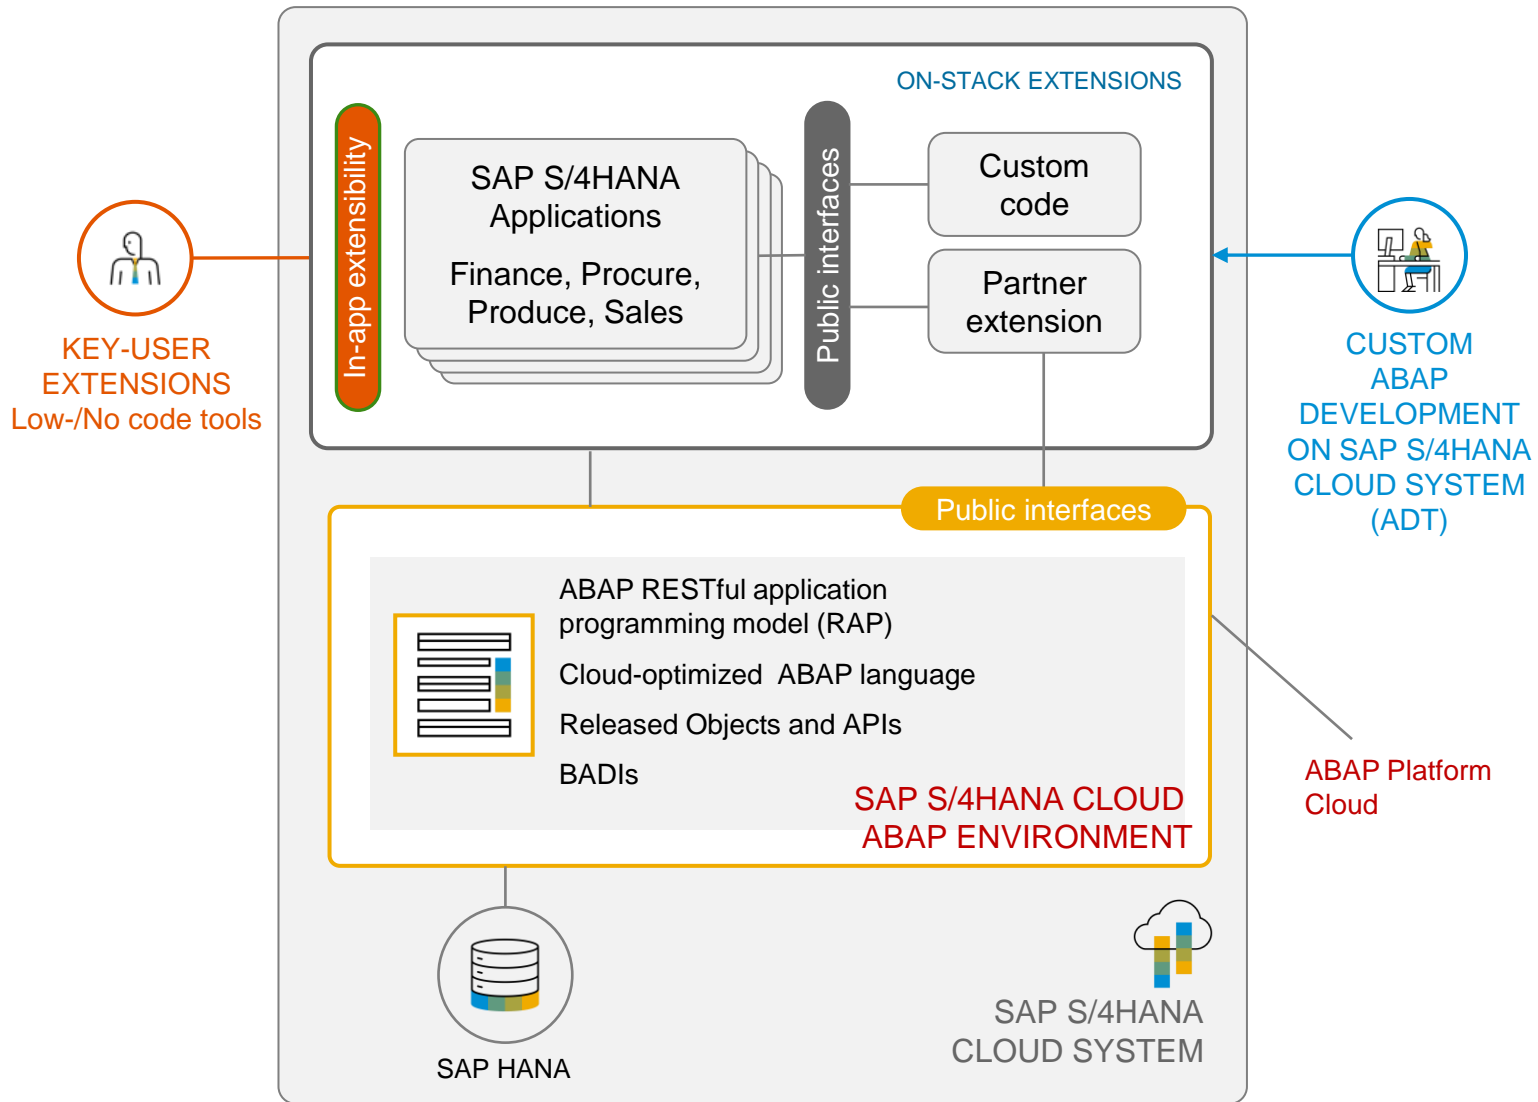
ON-STACK EXTENSIONS

In-app extensibility

SAP S/4HANA Applications

Finance, Procure, Produce, Sales

Public interfaces

Custom code

Partner extension

KEY-USER EXTENSIONS
Low-/No code tools

CUSTOM ABAP DEVELOPMENT ON SAP S/4HANA CLOUD SYSTEM (ADT)

Public interfaces

ABAP RESTful application programming model (RAP)

Cloud-optimized ABAP language

Released Objects and APIs

BADIs

SAP S/4HANA CLOUD ABAP ENVIRONMENT

ABAP Platform Cloud

SAP HANA

SAP S/4HANA CLOUD SYSTEM